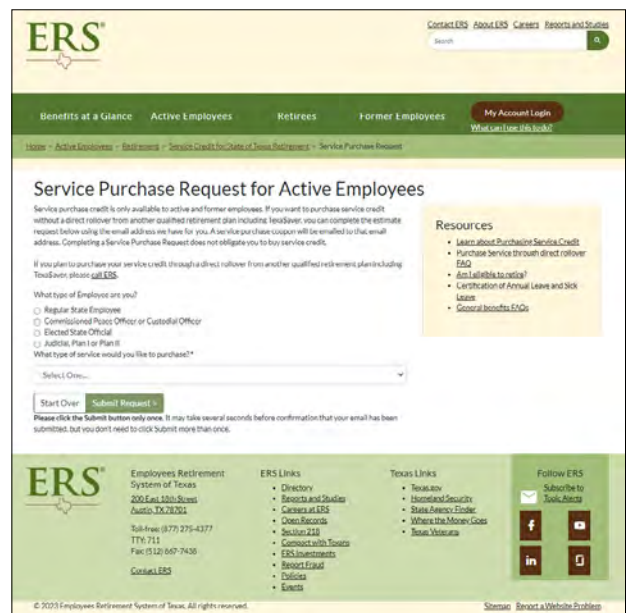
ERS

Contact ERS About ERS Careers Reports and Studies

Search

Benefits at a Glance Active Employees Retirees Former Employees My Account Login

What can I see this today?

Home > Active Employees > Retirement > Service Credit for State of Texas Retirement > Service Purchase Request

Service Purchase Request for Active Employees

Service purchase credit is only available to active and former employees. If you want to purchase service credit without a direct rollover from another qualified retirement plan including TexaSaver, you can complete the estimate request below using the email address we have for you. A service purchase coupon will be emailed to that email address. Completing a Service Purchase Request does not obligate you to buy service credit.

If you plan to purchase your service credit through a direct rollover from another qualified retirement plan including TexaSaver, please call ERS.

What type of Employee are you?

Regular State Employee
Commissioned Peace Officer or Custodial Officer
Elected State Official
Judicial, Plan I or Plan II

What type of service would you like to purchase?*

Select One...

Start Over Submit Request »

Please click the Submit button only once. It may take several seconds before confirmation that your email has been submitted, but you don't need to click Submit more than once.

Resources

- Learn about Purchasing Service Credit
- Purchase Service through direct rollover FAQ
- Am I eligible to retire?
- Certification of Annual Leave and Sick Leave
- General benefits FAQs

ERS

Employees Retirement System of Texas
200 East 18th Street
Austin, TX 78701

Toll-free: (877) 275-4377
TTY: 711
Fax: (512) 867-7438

Contact ERS

ERS Links
- Directory
- Reports and Studies
- Careers at ERS
- Open Records
- Section 218
- Compact with Texans
- ERS Investments
- Report Fraud
- Policies
- Events

Texas Links
- Texas.gov
- Homeland Security
- State Agency Finder
- Where the Money Goes
- Texas Veterans

Follow ERS

Subscribe to Topic Alerts

© 2023 Employees Retirement System of Texas. All rights reserved.

Sitemap Report a Website Problem